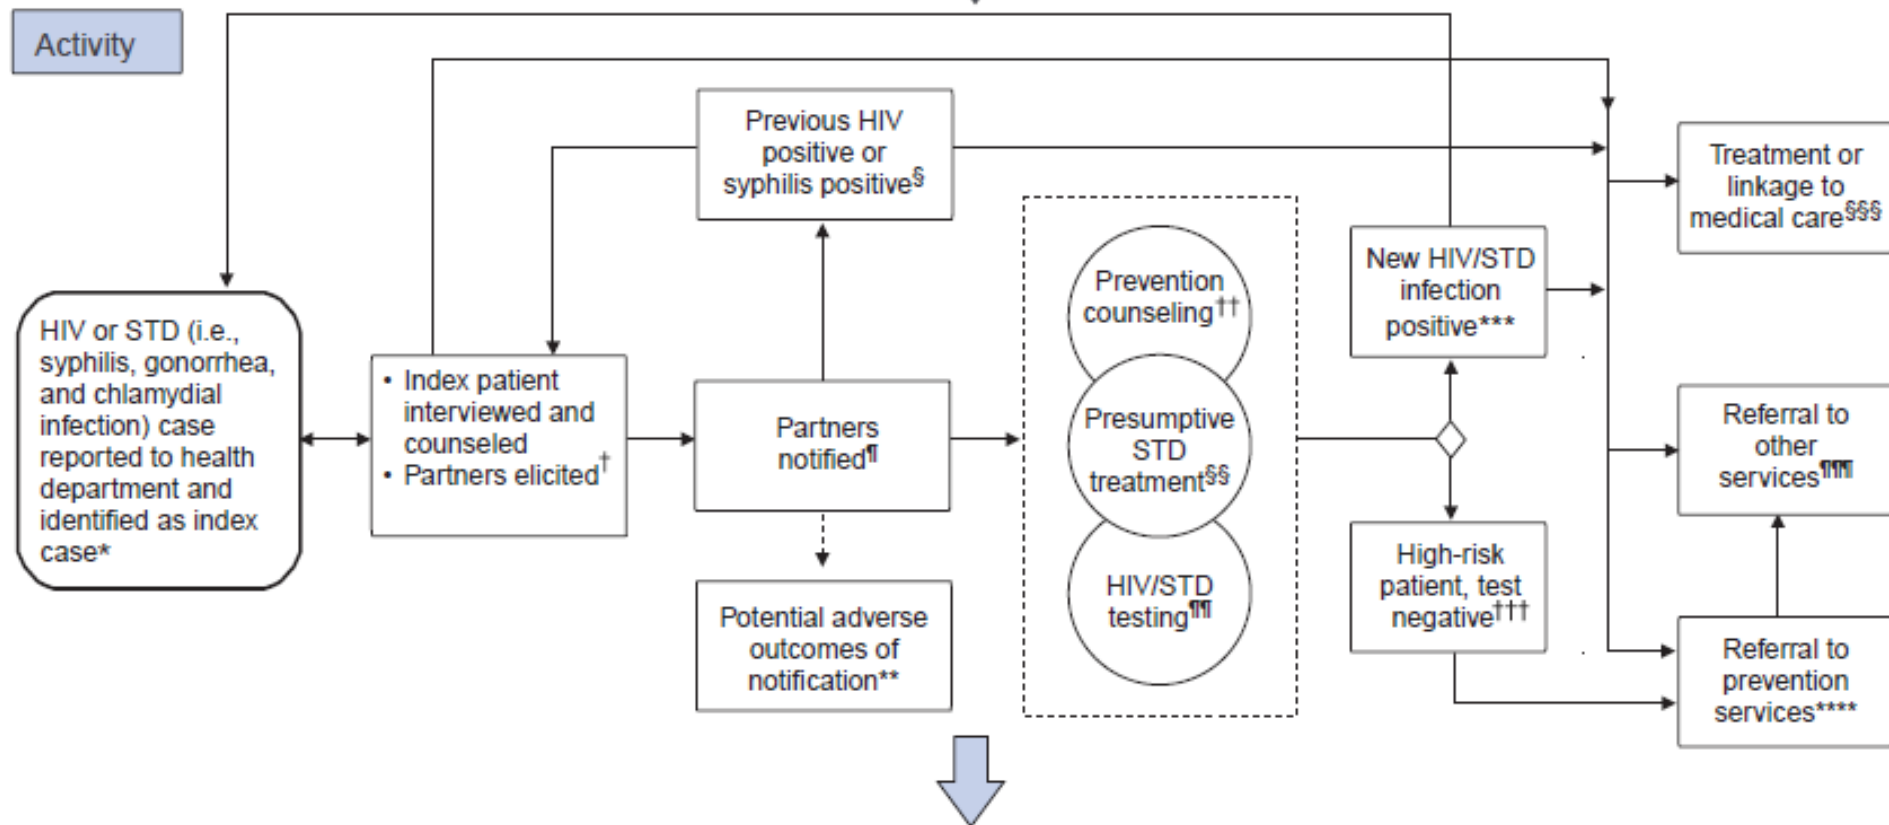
Activity

HIV or STD (i.e., syphilis, gonorrhea, and chlamydial infection) case reported to health department and identified as index case*

• Index patient interviewed and counseled
• Partners elicited$^{\dagger}$

Previous HIV positive or syphilis positive$^{\S}$

Partners notified$^{\P}$

Potential adverse outcomes of notification**

Prevention counseling$^{\dagger\dagger}$

Presumptive STD treatment$^{\S\S}$

HIV/STD testing$^{\P\P}$

New HIV/STD infection positive***

High-risk patient, test negative$^{\dagger\dagger\dagger}$

Treatment or linkage to medical care$^{\S\S\S}$

Referral to other services$^{\P\P\P}$

Referral to prevention services****